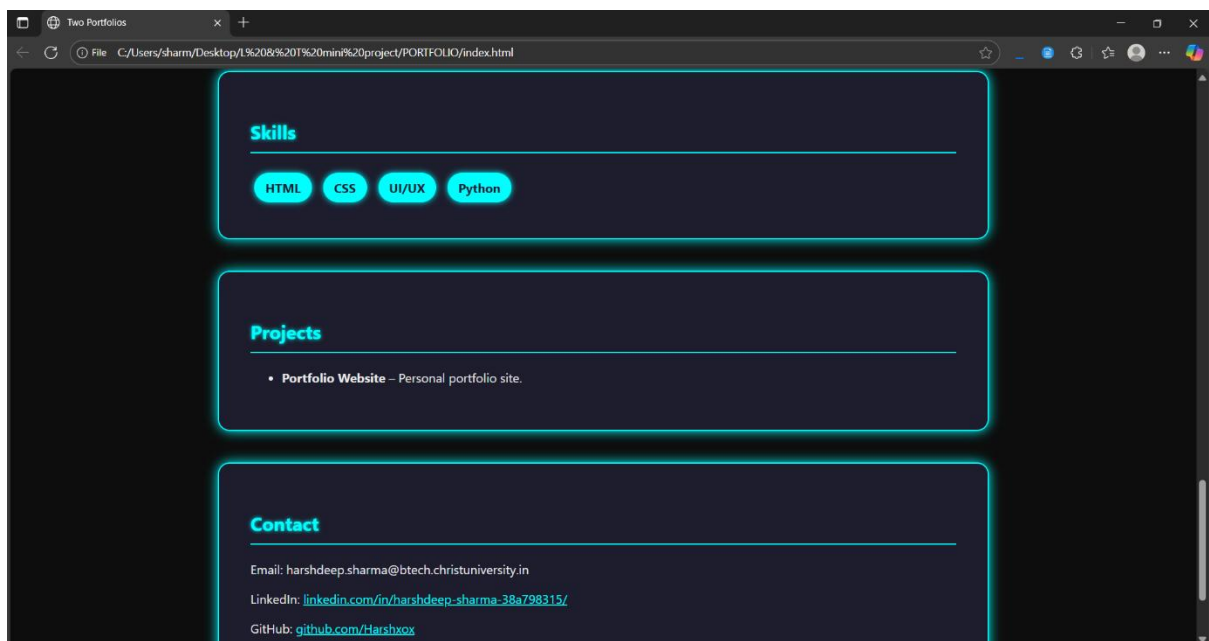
Two Portfolios

File C:/Users/sharm/Desktop/L%20&%20T%20mini%20project/PORTFOLIO/index.html

Skills

HTML CSS UI/UX Python

Projects

• **Portfolio Website** – Personal portfolio site.

Contact

Email: harshdeep.sharma@btech.christuniversity.in

LinkedIn: linkedin.com/in/harshdeep-sharma-38a798315/

GitHub: github.com/Harshxox